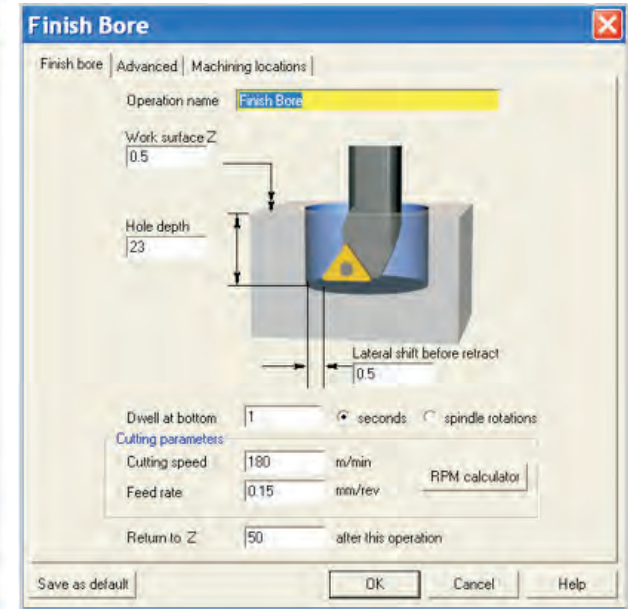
Finish Bore

Finish bore | Advanced | Machining locations

Operation name Finish Bore

Work surface Z
0.5

Hole depth
23

Lateral shift before retract
0.5

Dwell at bottom 1 seconds spindle rotations

Cutting parameters

Cutting speed 180 m/min

Feed rate 0.15 mm/rev

RPM calculator

Return to Z 50 after this operation

Save as default

OK

Cancel

Help